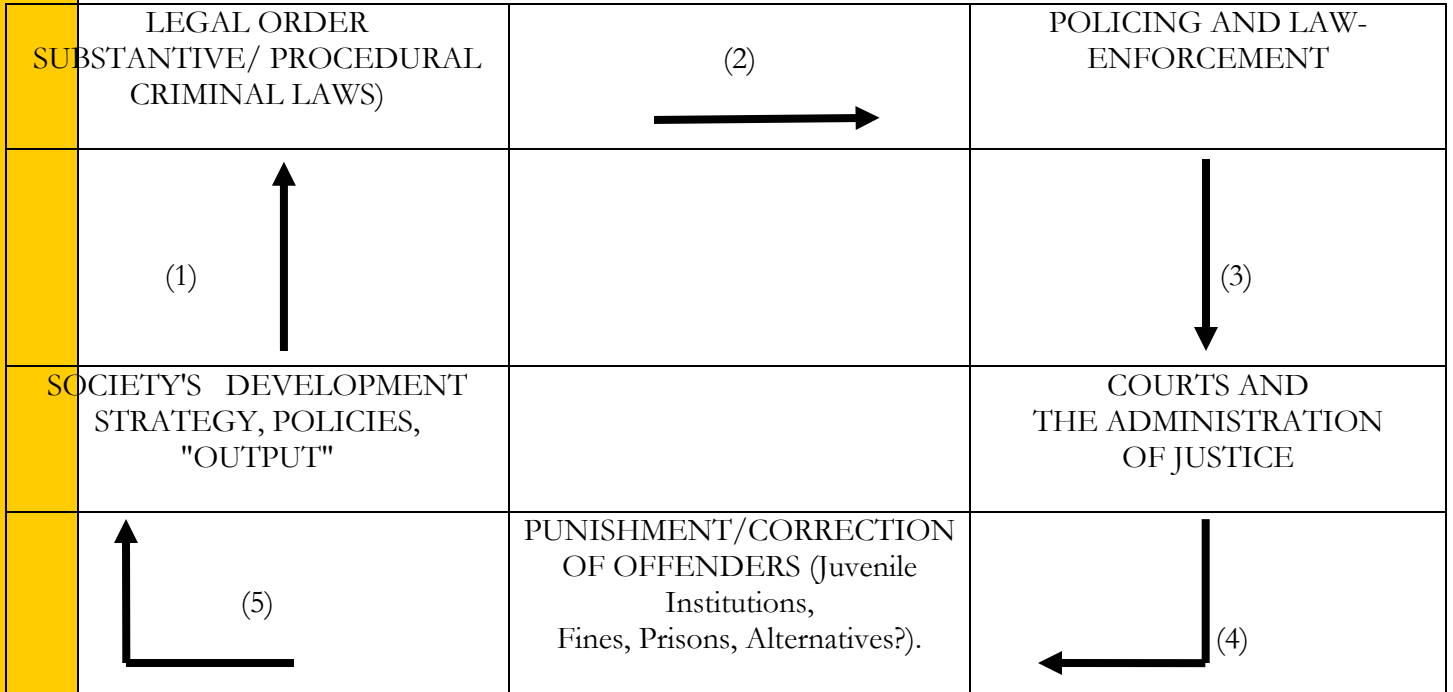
| LEGAL ORDER SUBSTANTIVE/ PROCEDURAL CRIMINAL LAWS) | (2) | POLICING AND LAW-ENFORCEMENT |
|---|---|---|
| (1) | | (3) |
| SOCIETY'S DEVELOPMENT STRATEGY, POLICIES, "OUTPUT" | | COURTS AND THE ADMINISTRATION OF JUSTICE |
| (5) | PUNISHMENT/CORRECTION OF OFFENDERS (Juvenile Institutions, Fines, Prisons, Alternatives?). | (4) |